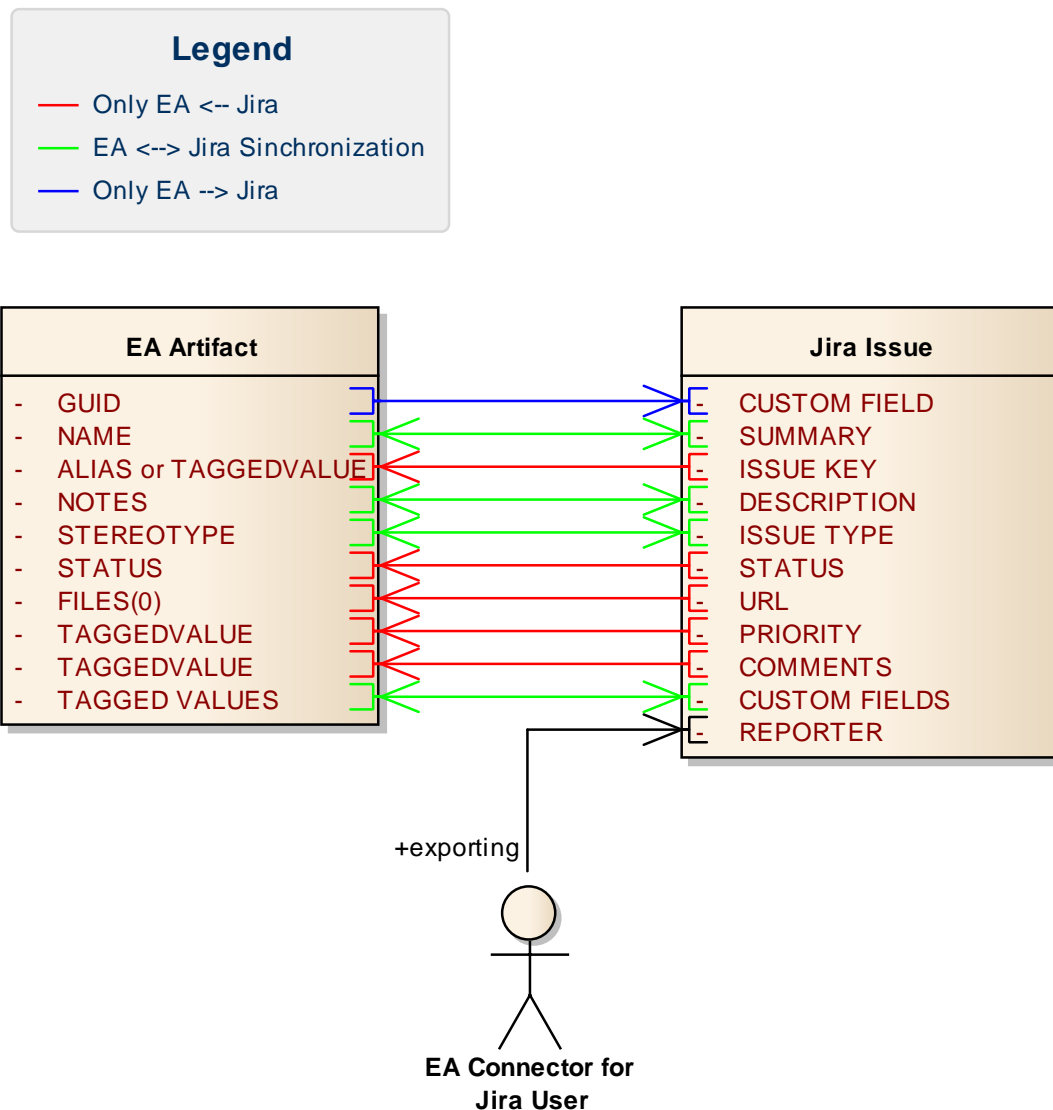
Legend

Only EA <-- Jira

EA <--> Jira Sinchronization

Only EA --> Jira

EA Artifact

- GUID
- NAME
- ALIAS or TAGGEDVALUE
- NOTES
- STEREOTYPE
- STATUS
- FILES(0)
- TAGGEDVALUE
- TAGGEDVALUE
- TAGGED VALUES

Jira Issue

- CUSTOM FIELD
- SUMMARY
- ISSUE KEY
- DESCRIPTION
- ISSUE TYPE
- STATUS
- URL
- PRIORITY
- COMMENTS
- CUSTOM FIELDS
- REPORTER

+exporting

EA Connector for Jira User